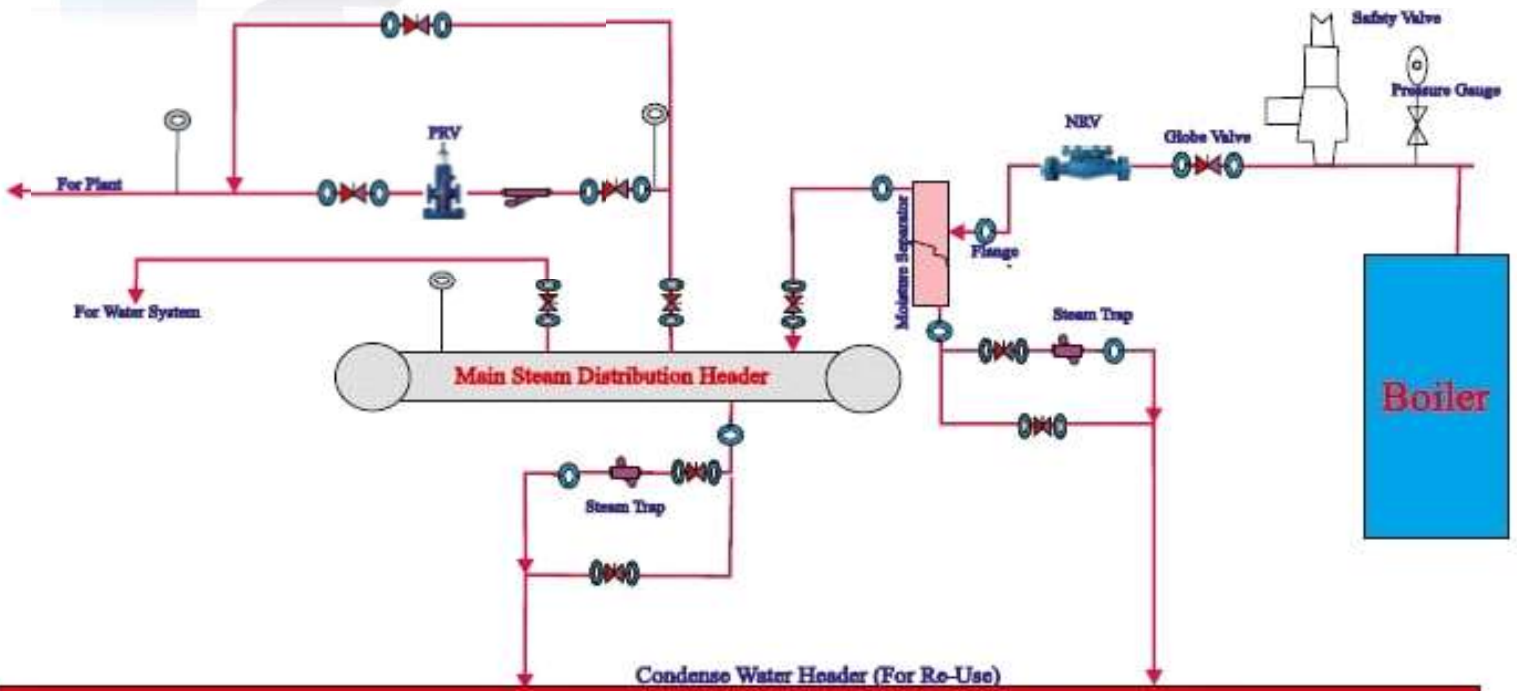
Safty Valve

Pressure Gauge

NRV

Globe Valve

PRV

For Plant

Flange

Moisture Separator

For Water System

Steam Trap

Main Steam Distribution Header

Boiler

Steam Trap

Condense Water Header (For Re-Use)